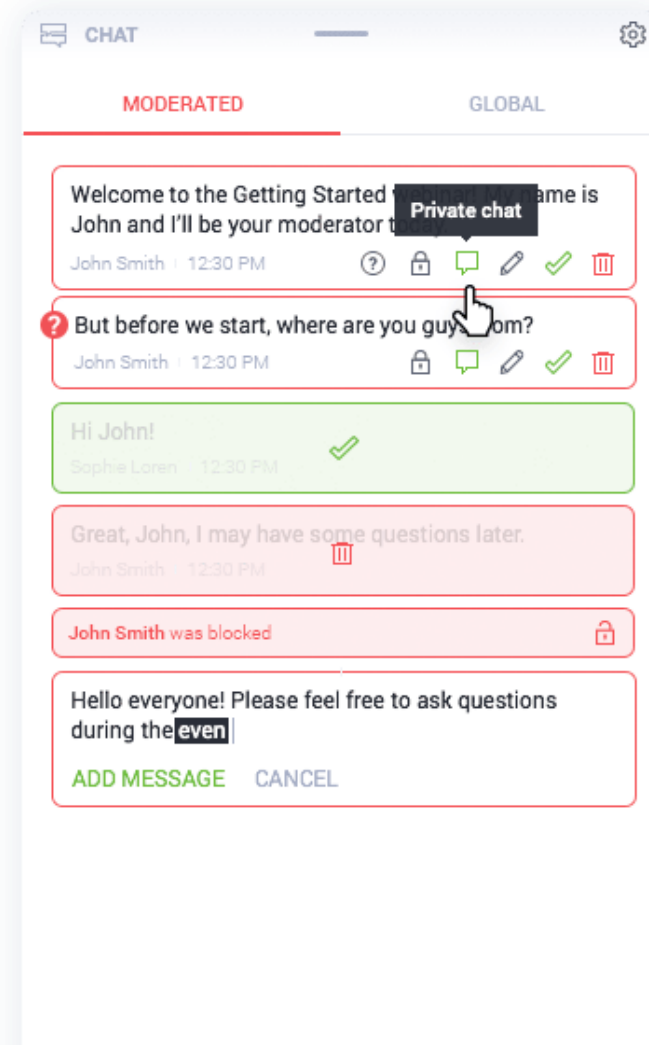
CHAT

MODERATED

GLOBAL

Welcome to the Getting Started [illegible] is John and I'll be your moderator t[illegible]

Private chat

John Smith | 12:30 PM

But before we start, where are you guy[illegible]om?

John Smith | 12:30 PM

Hi John!

Sophie Loren | 12:30 PM

Great, John, I may have some questions later.

John Smith | 12:30 PM

John Smith was blocked

Hello everyone! Please feel free to ask questions during the even

ADD MESSAGE CANCEL